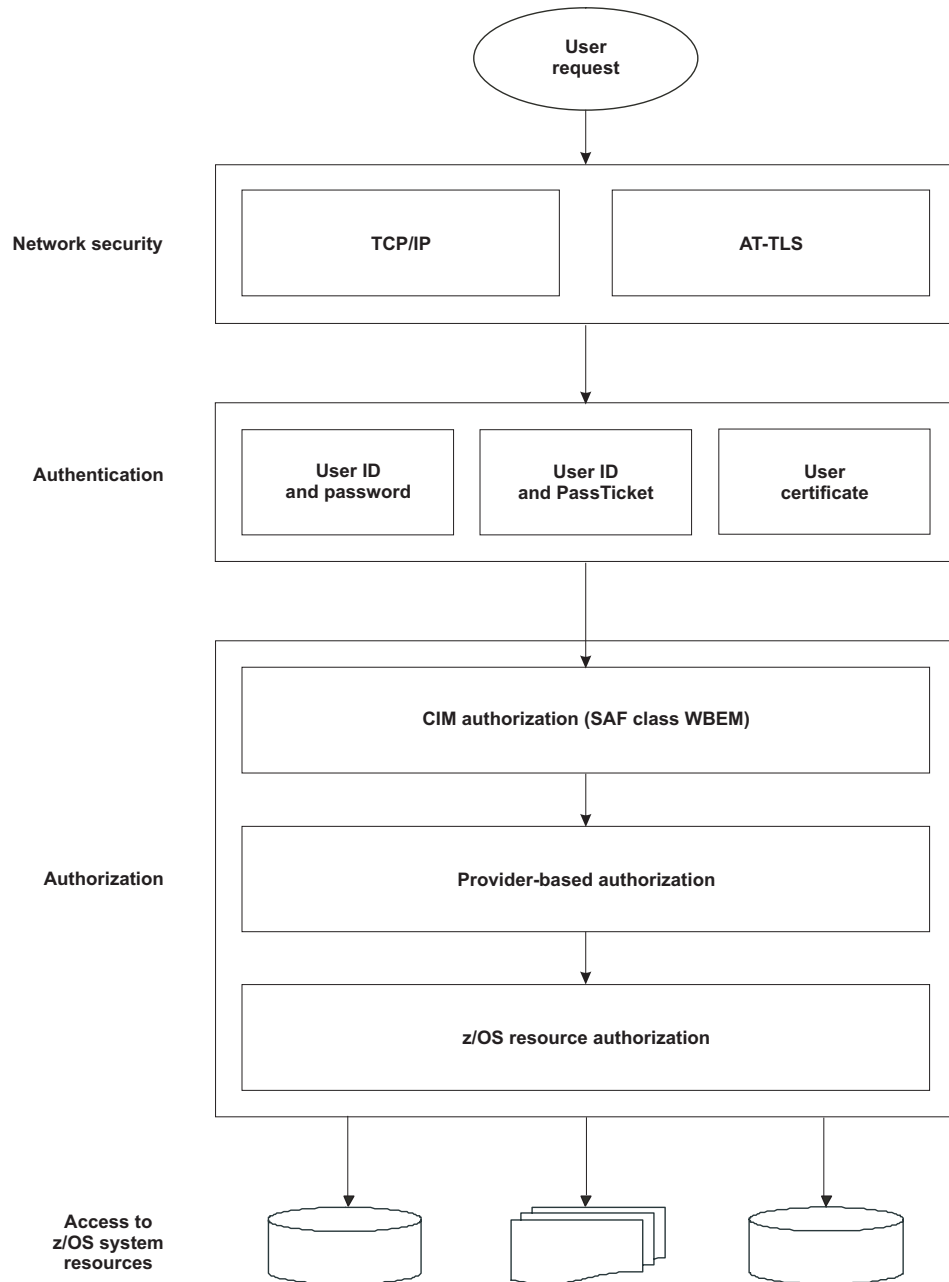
User request

Network security

TCP/IP

AT-TLS

Authentication

User ID and password

User ID and PassTicket

User certificate

CIM authorization (SAF class WBEM)

Authorization

Provider-based authorization

z/OS resource authorization

Access to z/OS system resources